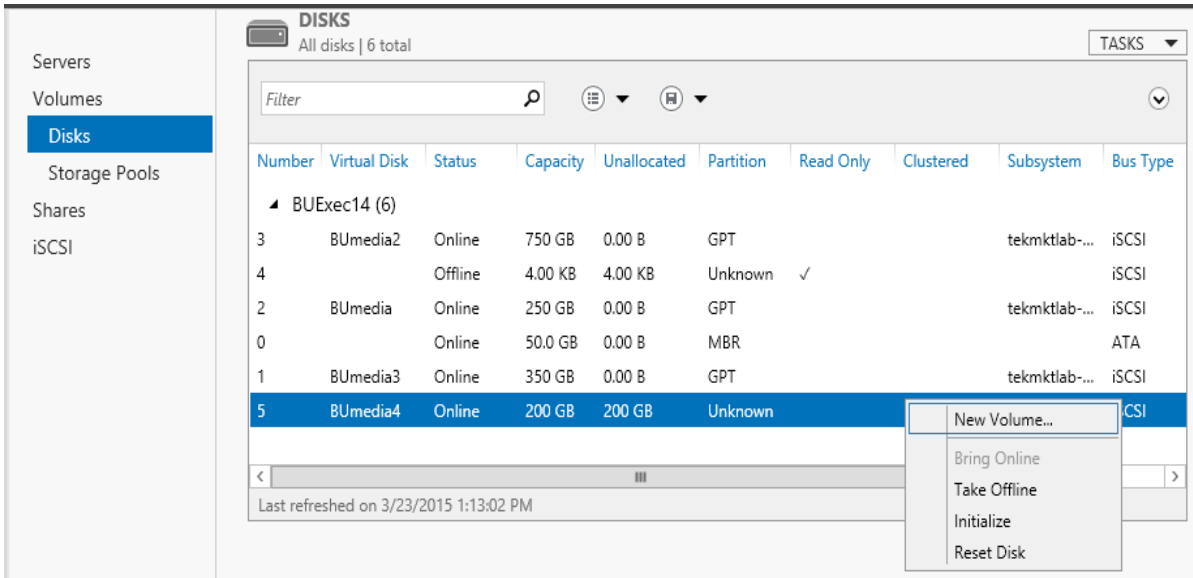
Servers
Volumes
Disks
Storage Pools
Shares
iSCSI

DISKS
All disks | 6 total

TASKS

Filter

| Number | Virtual Disk | Status | Capacity | Unallocated | Partition | Read Only | Clustered | Subsystem | Bus Type |
|---|---|---|---|---|---|---|---|---|---|
| BUExec14 (6) | | | | | | | | | |
| 3 | BUmedia2 | Online | 750 GB | 0.00 B | GPT | | | tekmktlab-... | iSCSI |
| 4 | | Offline | 4.00 KB | 4.00 KB | Unknown | ✓ | | | iSCSI |
| 2 | BUmedia | Online | 250 GB | 0.00 B | GPT | | | tekmktlab-... | iSCSI |
| 0 | | Online | 50.0 GB | 0.00 B | MBR | | | | ATA |
| 1 | BUmedia3 | Online | 350 GB | 0.00 B | GPT | | | tekmktlab-... | iSCSI |
| 5 | BUmedia4 | Online | 200 GB | 200 GB | Unknown | | | | iSCSI |

Last refreshed on 3/23/2015 1:13:02 PM

New Volume...
Bring Online
Take Offline
Initialize
Reset Disk